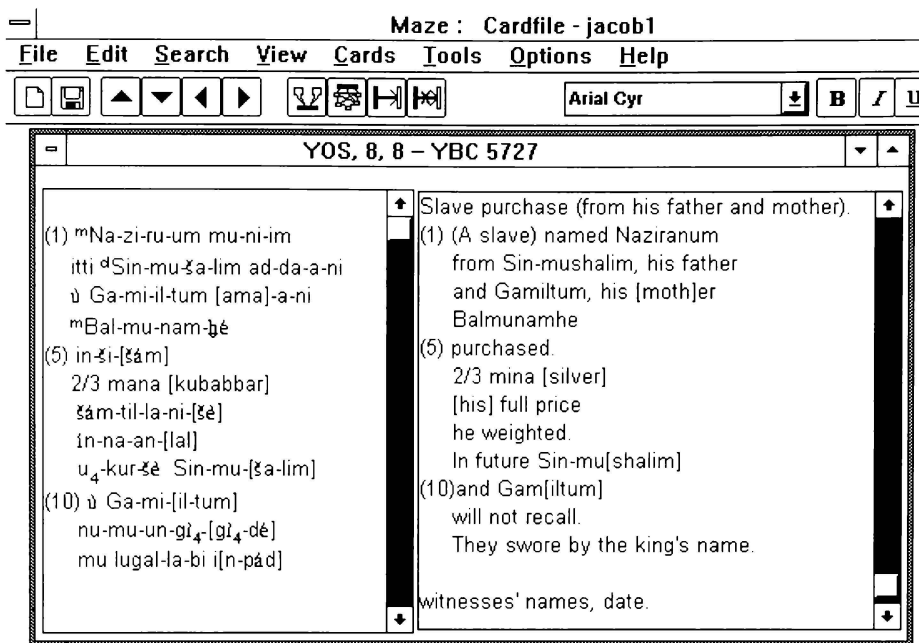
Maze : Cardfile - jacob1

File Edit Search View Cards Tools Options Help

Arial Cyr

B I U

YOS, 8, 8 – YBC 5727

(1) $^{m}$Na-zi-ru-um mu-ni-im
itti $^{d}$Sin-mu-ša-lim ad-da-a-ni
ù Ga-mi-il-tum [ama]-a-ni
$^{m}$Bal-mu-nam-ḫé
(5) in-ši-[šám]
2/3 mana [kubabbar]
šám-til-la-ni-[šè]
ìn-na-an-[lal]
u$_4$-kur-šè Sin-mu-[ša-lim]
(10) ù Ga-mi-[il-tum]
nu-mu-un-gi$_4$-[gi$_4$-dé]
mu lugal-la-bi i[n-pád]

Slave purchase (from his father and mother).
(1) (A slave) named Naziranum
from Sin-mushalim, his father
and Gamiltum, his [moth]er
Balmunamhe
(5) purchased.
2/3 mina [silver]
[his] full price
he weighted.
In future Sin-mu[shalim]
(10)and Gam[iltum]
will not recall.
They swore by the king's name.

witnesses' names, date.